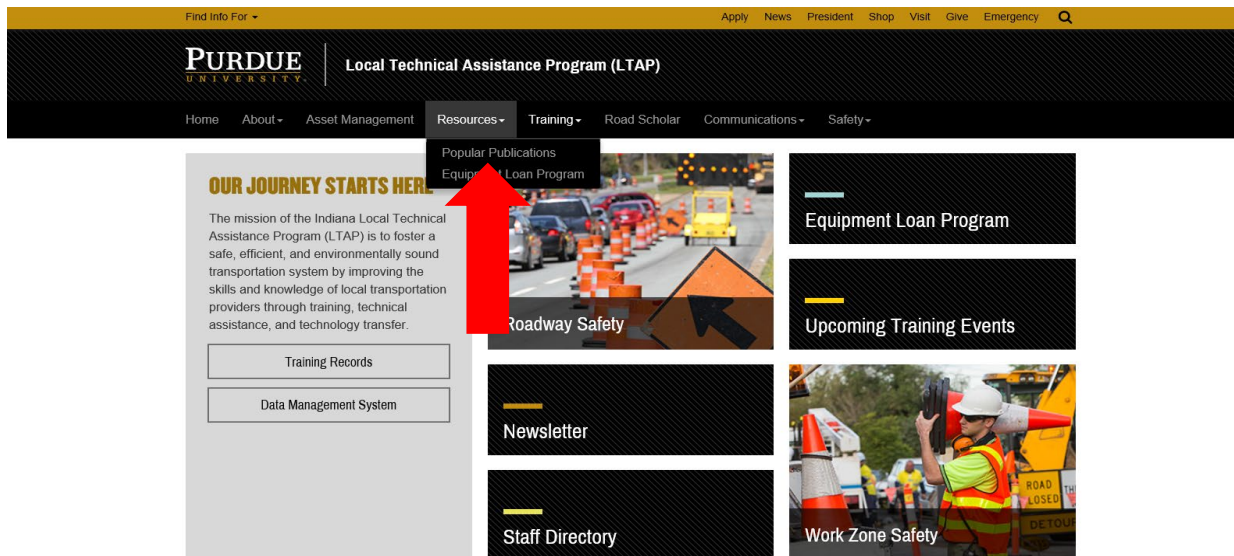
Find Info For ▾

Apply News President Shop Visit Give Emergency

PURDUE UNIVERSITY

Local Technical Assistance Program (LTAP)

Home About▾ Asset Management Resources▾ Training▾ Road Scholar Communications▾ Safety▾

Popular Publications
Equip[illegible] Loan Program

OUR JOURNEY STARTS HER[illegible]

The mission of the Indiana Local Technical Assistance Program (LTAP) is to foster a safe, efficient, and environmentally sound transportation system by improving the skills and knowledge of local transportation providers through training, technical assistance, and technology transfer.

Training Records

Data Management System

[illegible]oadway Safety

Newsletter

Staff Directory

Equipment Loan Program

Upcoming Training Events

Work Zone Safety

ROAD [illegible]LOSED

DETOU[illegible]